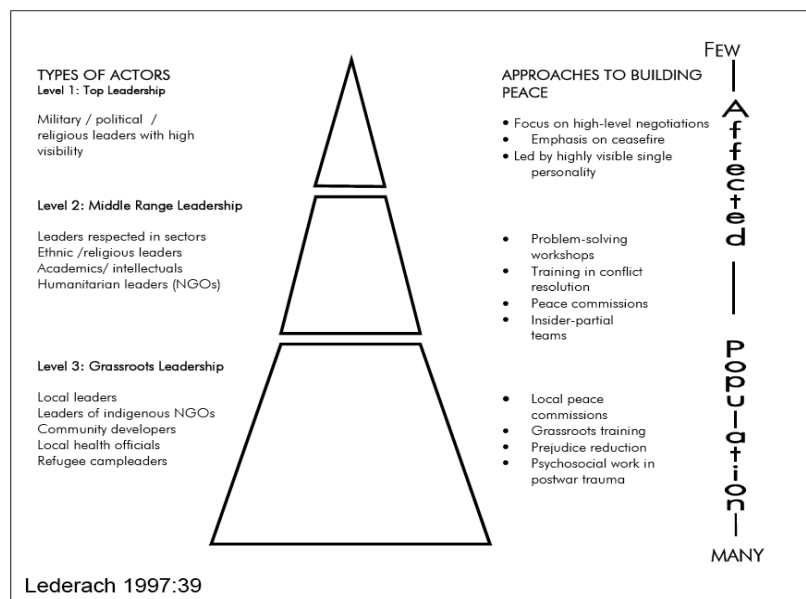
TYPES OF ACTORS
Level 1: Top Leadership

Military / political / religious leaders with high visibility

Level 2: Middle Range Leadership

Leaders respected in sectors
Ethnic /religious leaders
Academics/ intellectuals
Humanitarian leaders (NGOs)

Level 3: Grassroots Leadership

Local leaders
Leaders of indigenous NGOs
Community developers
Local health officials
Refugee campleaders

APPROACHES TO BUILDING PEACE

• Focus on high-level negotiations
• Emphasis on ceasefire
• Led by highly visible single personality

• Problem-solving workshops
• Training in conflict resolution
• Peace commissions
• Insider-partial teams

• Local peace commissions
• Grassroots training
• Prejudice reduction
• Psychosocial work in postwar trauma

FEW

Affected Population

MANY

Lederach 1997:39